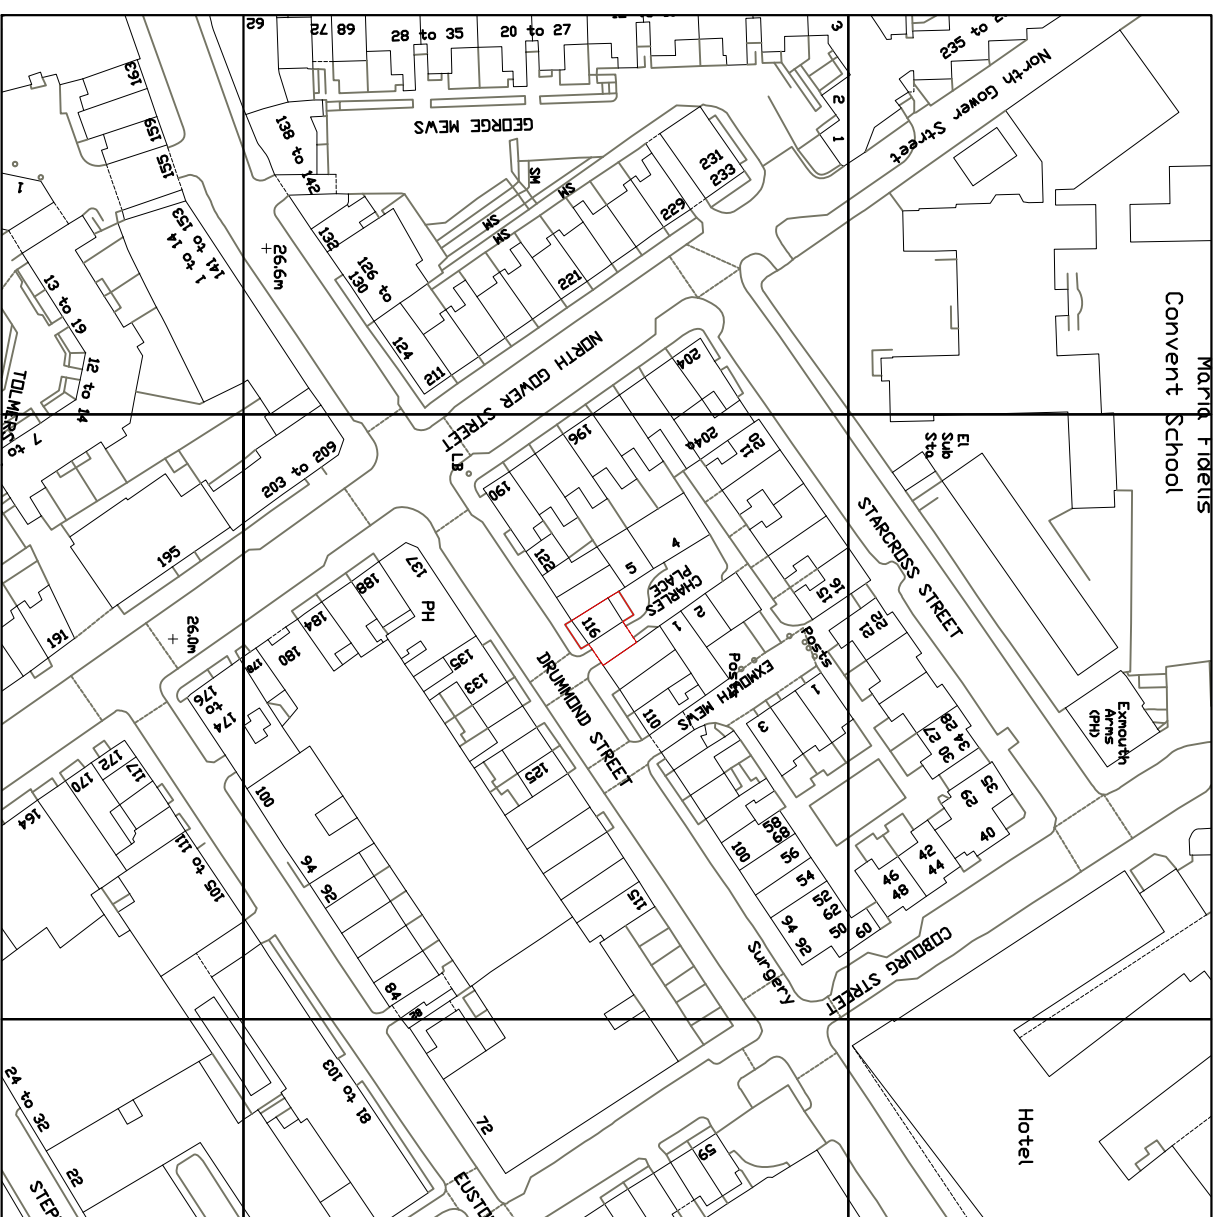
29
72
68
28 to 35
20 to 27
3
235 to
North Gower Street
2
1
GEORGE MEWS
163
159
155
138 to 142
SM
SM
SM
SM
231
233
229
1
141 to 153
1 to 14
26.6m
132
126 to 130
221
13 to 19
12 to 14
124
211
NORTH GOWER STREET
204
Convent School
Maria Fidelis
TOLMERS
7 to
203 to 209
LB
190
196
204a
210
El Sub Sta
195
STARCROSS STREET
122
5
4
CHARLES PLACE
16
15
137
188
PH
184
116
2
1
Posts
22
21
161
26.0m
180
178
135
133
DRUMMOND STREET
Posts
EXMOUTH MEWS
1
176
174 to
110
3
Exmouth Arms (PH)
172
170
117
125
28
34
27
30
164
100
35
29
105 to 111
58
68
40
100
56
42
44
94
92
54
46
48
52
62
50
60
115
94
92
Surgery
COBOURG STREET
84
88
24 to 32
103 to 18
72
Hotel
65
22
STEP
EUSTO